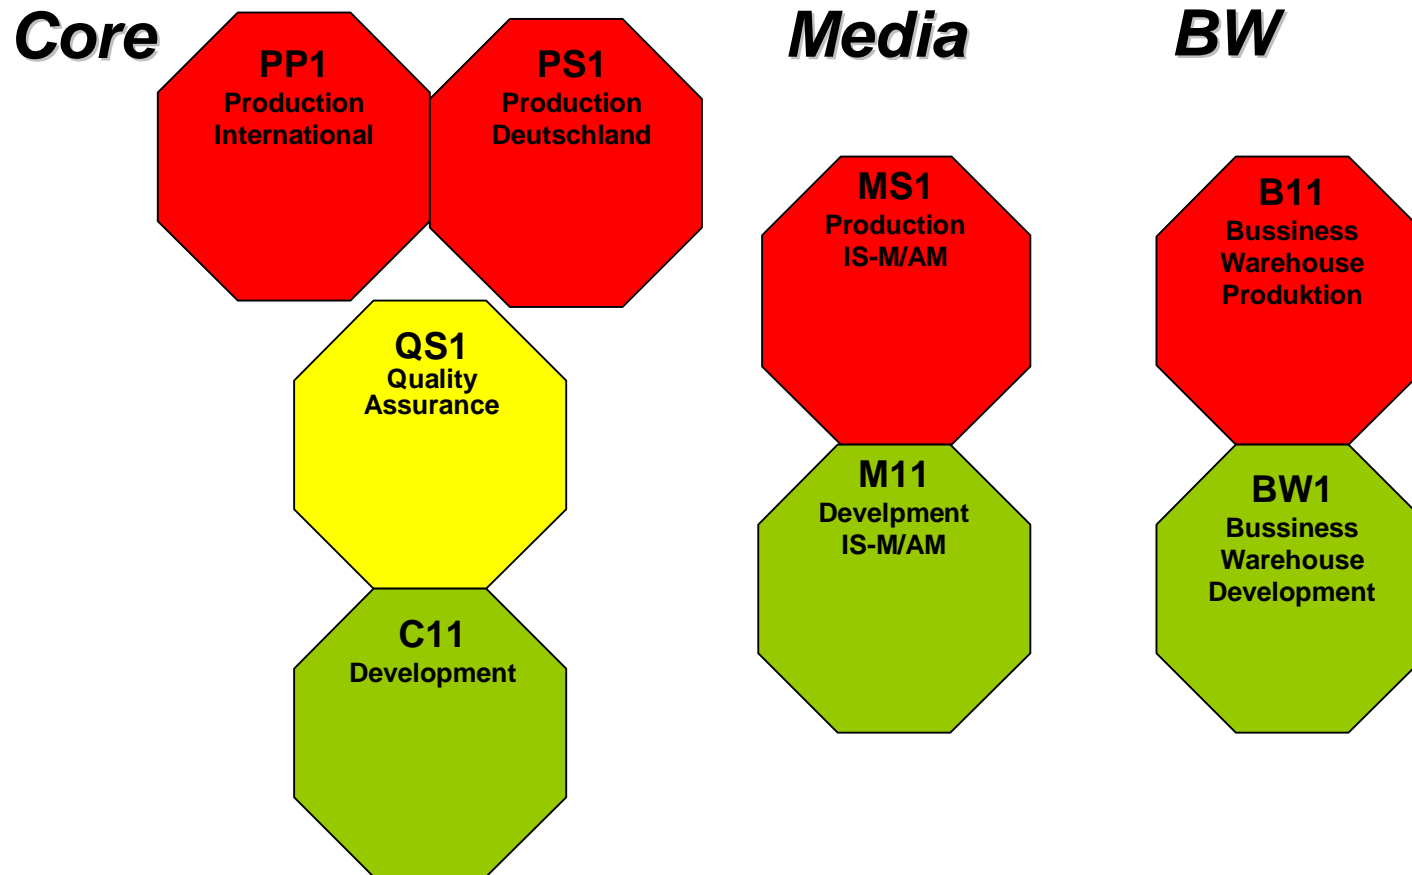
Core

PP1
Production
International

PS1
Production
Deutschland

QS1
Quality
Assurance

C11
Development

Media

MS1
Production
IS-M/AM

M11
Develpment
IS-M/AM

BW

B11
Bussiness
Warehouse
Produktion

BW1
Bussiness
Warehouse
Development